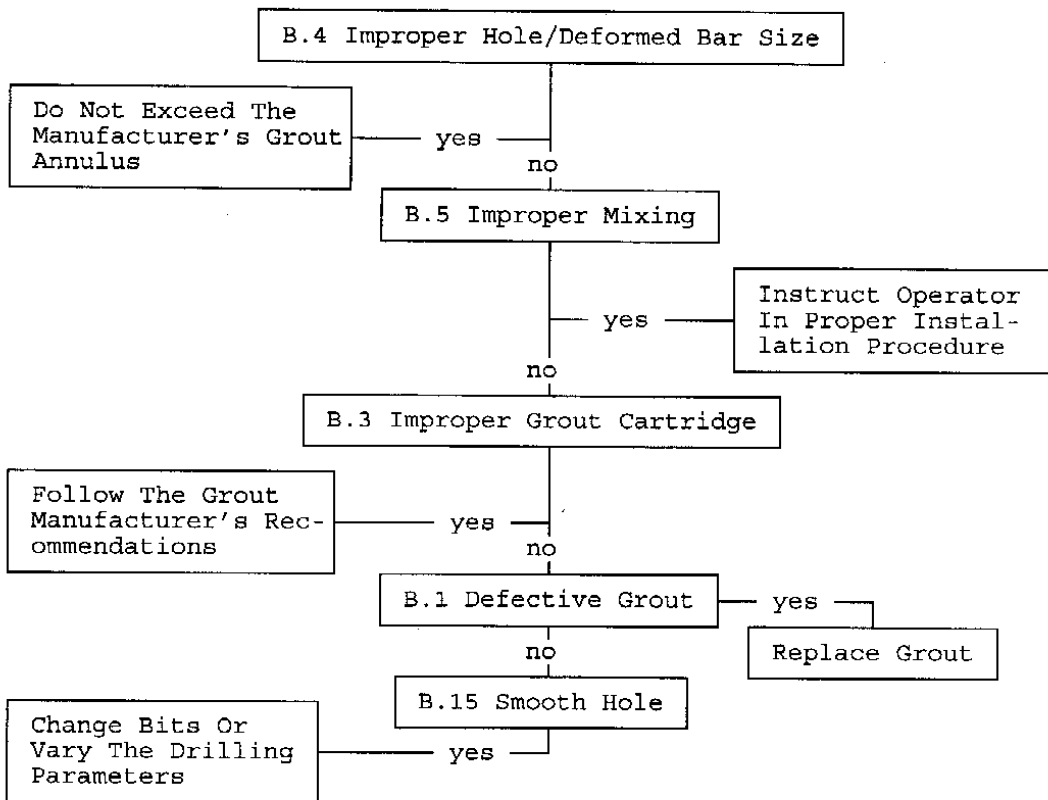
B.4 Improper Hole/Deformed Bar Size

Do Not Exceed The Manufacturer's Grout Annulus

yes

no

B.5 Improper Mixing

yes

Instruct Operator In Proper Installation Procedure

no

B.3 Improper Grout Cartridge

Follow The Grout Manufacturer's Recommendations

yes

no

B.1 Defective Grout

yes

Replace Grout

no

B.15 Smooth Hole

Change Bits Or Vary The Drilling Parameters

yes